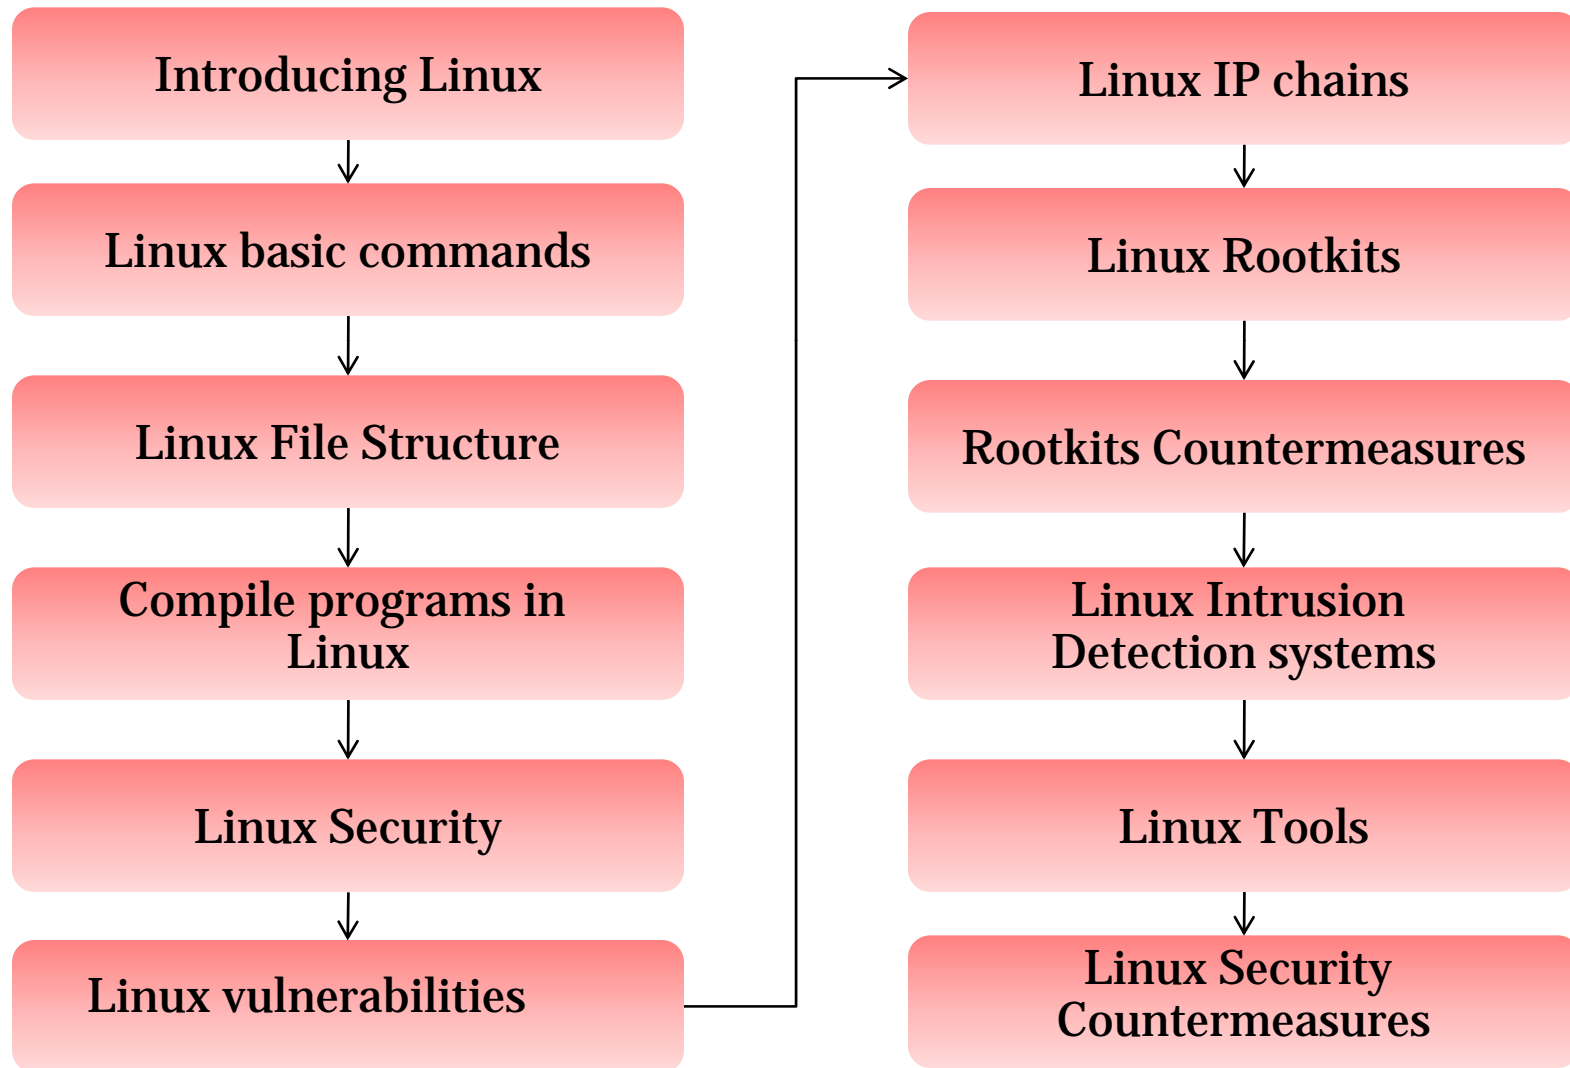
Introducing Linux

Linux basic commands

Linux File Structure

Compile programs in Linux

Linux Security

Linux vulnerabilities

Linux IP chains

Linux Rootkits

Rootkits Countermeasures

Linux Intrusion Detection systems

Linux Tools

Linux Security Countermeasures